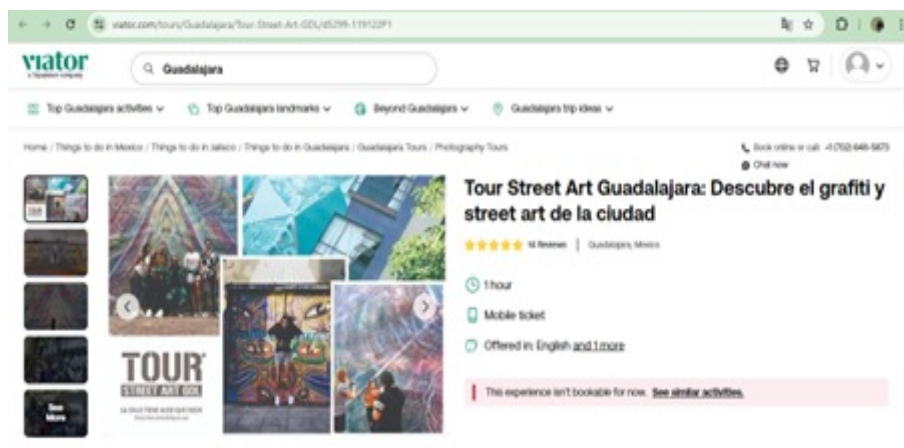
viator.com/tours/Guadalajara/Tour-Street-Art-GDL/d5299-119122P1

viator
a Tripadvisor company

Guadalajara

Top Guadalajara activities ⌄ Top Guadalajara landmarks ⌄ Beyond Guadalajara ⌄ Guadalajara trip ideas ⌄

Home / Things to do in Mexico / Things to do in Jalisco / Things to do in Guadalajara / Guadalajara Tours / Photography Tours

Book online or call: +1 (702) 648-5873
Chat now

See More

TOUR
STREET ART GDL
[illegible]

Tour Street Art Guadalajara: Descubre el grafiti y street art de la ciudad

14 Reviews | Guadalajara, Mexico

1 hour

Mobile ticket

Offered in: English and 1 more

This experience isn't bookable for now. See similar activities.